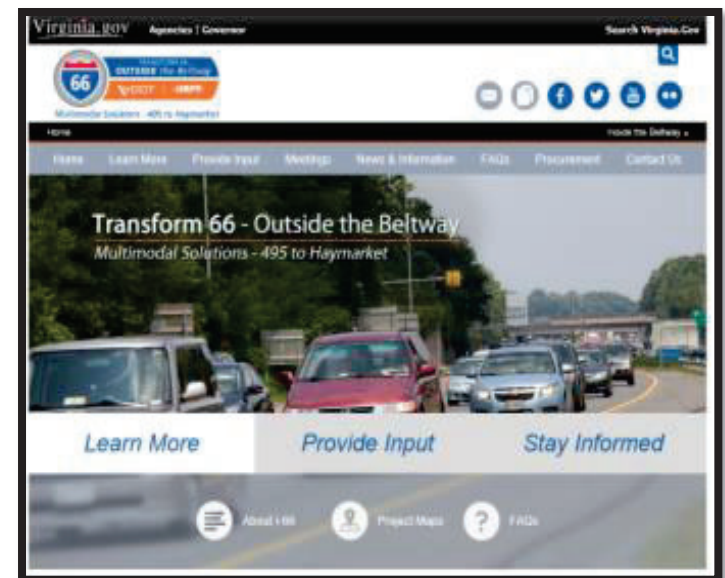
Virginia.gov Agencies | Governor Search Virginia.Gov

66 TRANSFORM OUTSIDE the Beltway VDOT | DRPT

Multimodal Solutions - 495 to Haymarket

Home Inside the Beltway

Home Learn More Provide Input Meetings News & Information FAQs Procurement Contact Us

Transform 66 - Outside the Beltway

Multimodal Solutions - 495 to Haymarket

Learn More Provide Input Stay Informed

About I-66 Project Maps FAQs